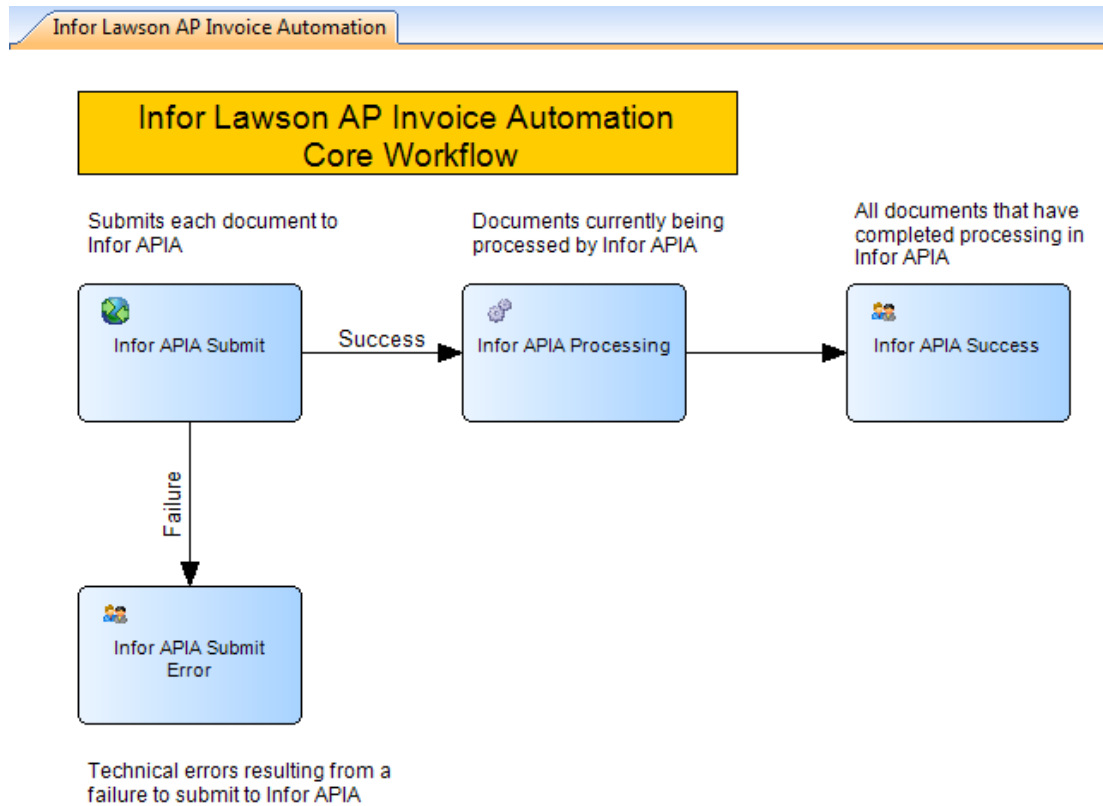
Infor Lawson AP Invoice Automation

Infor Lawson AP Invoice Automation
Core Workflow

Submits each document to Infor APIA

Documents currently being processed by Infor APIA

All documents that have completed processing in Infor APIA

Infor APIA Submit

Success

Infor APIA Processing

Infor APIA Success

Failure

Infor APIA Submit Error

Technical errors resulting from a failure to submit to Infor APIA